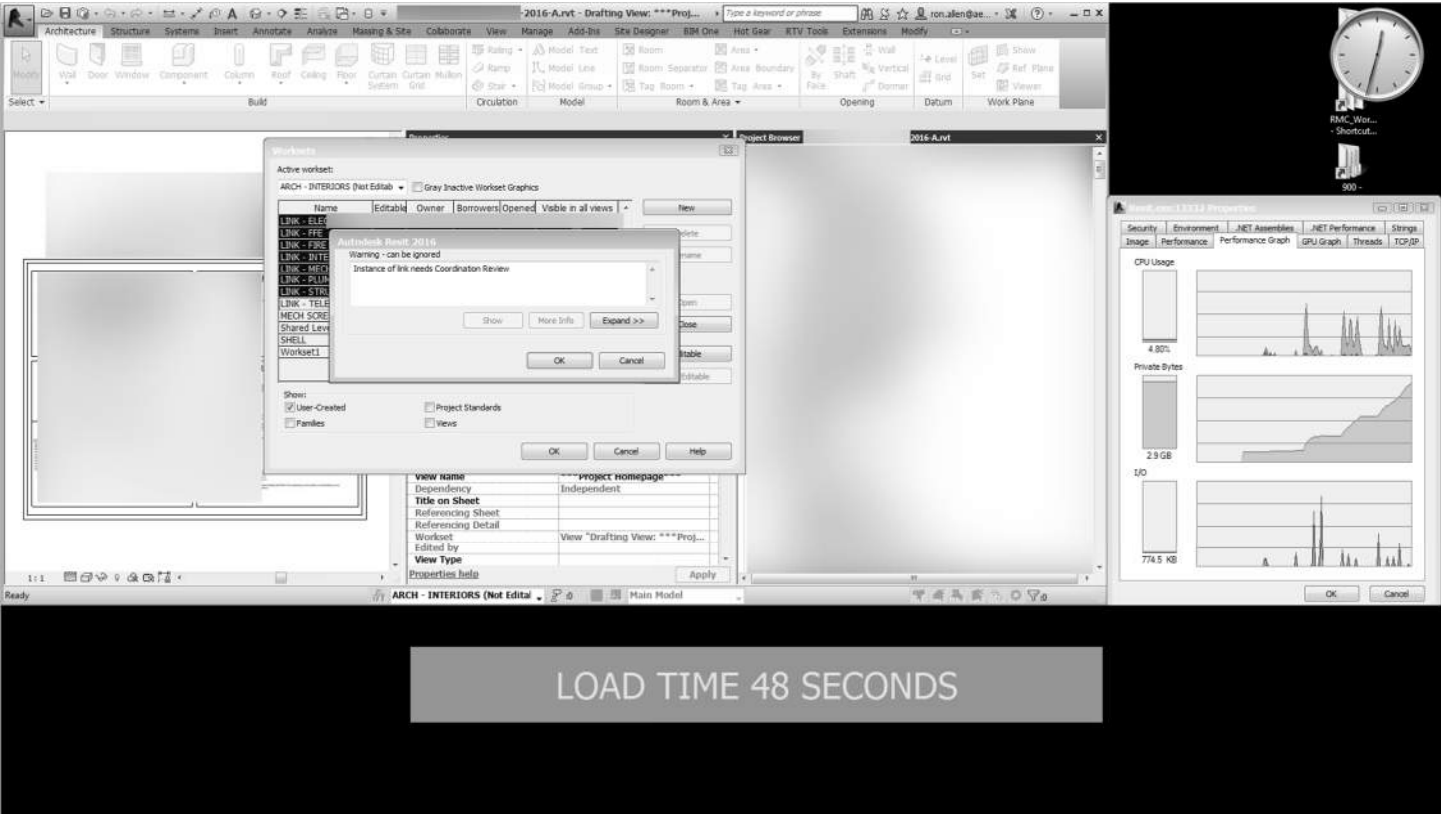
2016-A.rvt - Drafting View: ***Proj... Type a keyword or phrase ron.allen@ae...

Architecture Structure Systems Insert Annotate Analyze Massing & Site Collaborate View Manage Add-Ins Site Designer BIM One Hot Gear RTV Tools Extensions Modify

Modify Wall Door Window Component Column Roof Ceiling Floor Curtain System Curtain Grid Mullion Railing Ramp Stair Model Text Model Line Model Group Room Room Separator Tag Room Area Area Boundary Tag Area By Face Shaft Wall Vertical Dormer Level Grid Set Show Ref Plane Viewer

Select Build Circulation Model Room & Area Opening Datum Work Plane

Properties Project Browser 2016-A.rvt

Worksets

Active workset:
ARCH - INTERIORS (Not Editab
Gray Inactive Workset Graphics

| Name | Editable | Owner | Borrowers | Opened | Visible in all views |
|---|---|---|---|---|---|
| LINK - ELEC | | | | | |
| LINK - FFE | | | | | |
| LINK - FIRE | | | | | |
| LINK - INTE | | | | | |
| LINK - MECH | | | | | |
| LINK - PLUM | | | | | |
| LINK - STRU | | | | | |
| LINK - TELE | | | | | |
| MECH SCRE | | | | | |
| Shared Leve | | | | | |
| SHELL | | | | | |
| Workset1 | | | | | |

New
Delete
Rename
Open
Close
Editable
Non Editable

Autodesk Revit 2016
Warning - can be ignored
Instance of link needs Coordination Review
Show More Info Expand >>
OK Cancel

Show:
User-Created
Families
Project Standards
Views

OK Cancel Help

View Name ***Project Homepage***
Dependency Independent
Title on Sheet
Referencing Sheet
Referencing Detail
Workset View "Drafting View: ***Proj...
Edited by
View Type
Properties help Apply

1:1

Ready ARCH - INTERIORS (Not Edital :0 Main Model

RMC_Wor... - Shortcut...
900 -

Revit.exe:13312 Properties
Security Environment .NET Assemblies .NET Performance Strings
Image Performance Performance Graph GPU Graph Threads TCP/IP
CPU Usage
4.80%
Private Bytes
2.9 GB
I/O
774.5 KB
OK Cancel

LOAD TIME 48 SECONDS